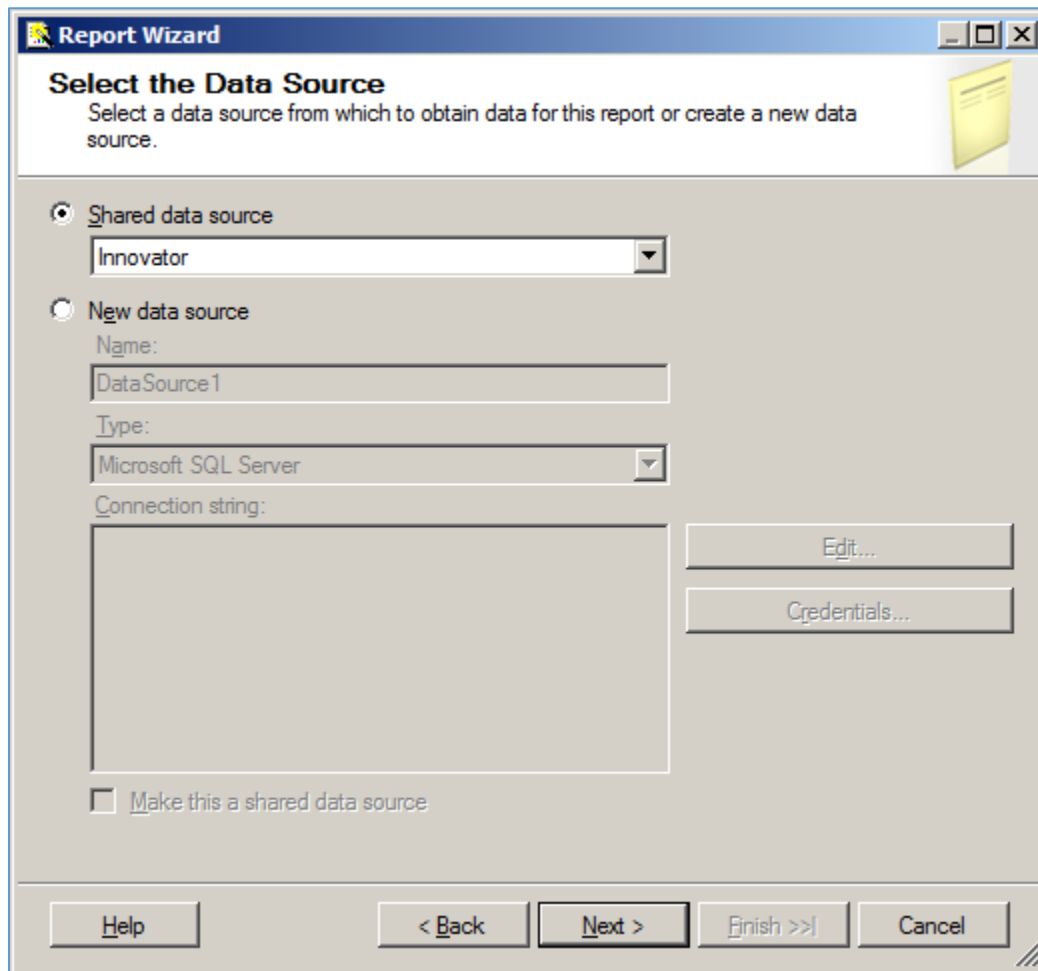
Report Wizard

Select the Data Source

Select a data source from which to obtain data for this report or create a new data source.

Shared data source

Innovator

New data source

Name:

DataSource1

Type:

Microsoft SQL Server

Connection string:

Edit...

Credentials...

Make this a shared data source

Help

< Back

Next >

Finish >>|

Cancel